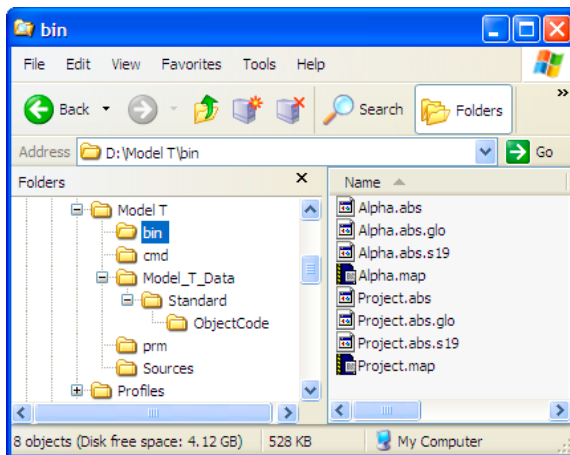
bin

File Edit View Favorites Tools Help

Back Search Folders

Address D:\Model T\bin Go

Folders ×

Model T
bin
cmd
Model_T_Data
Standard
ObjectCode
prm
Sources
Profiles

Name

Alpha.abs
Alpha.abs.glo
Alpha.abs.s19
Alpha.map
Project.abs
Project.abs.glo
Project.abs.s19
Project.map

8 objects (Disk free space: 4.12 GB) 528 KB My Computer